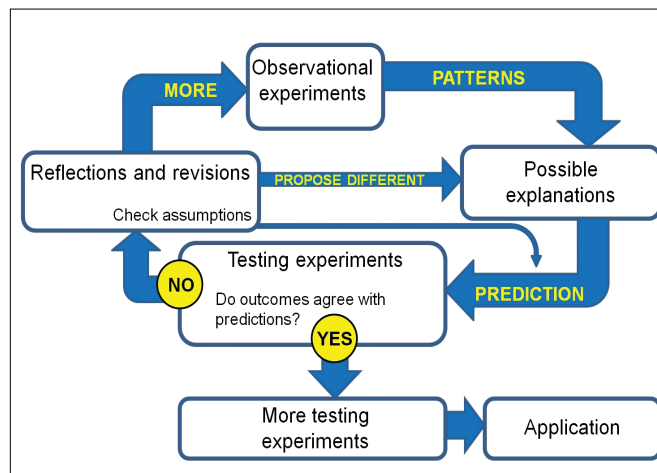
Observational experiments

MORE

PATTERNS

Reflections and revisions

Check assumptions

PROPOSE DIFFERENT

Possible explanations

Testing experiments

NO

Do outcomes agree with predictions?

PREDICTION

YES

More testing experiments

Application